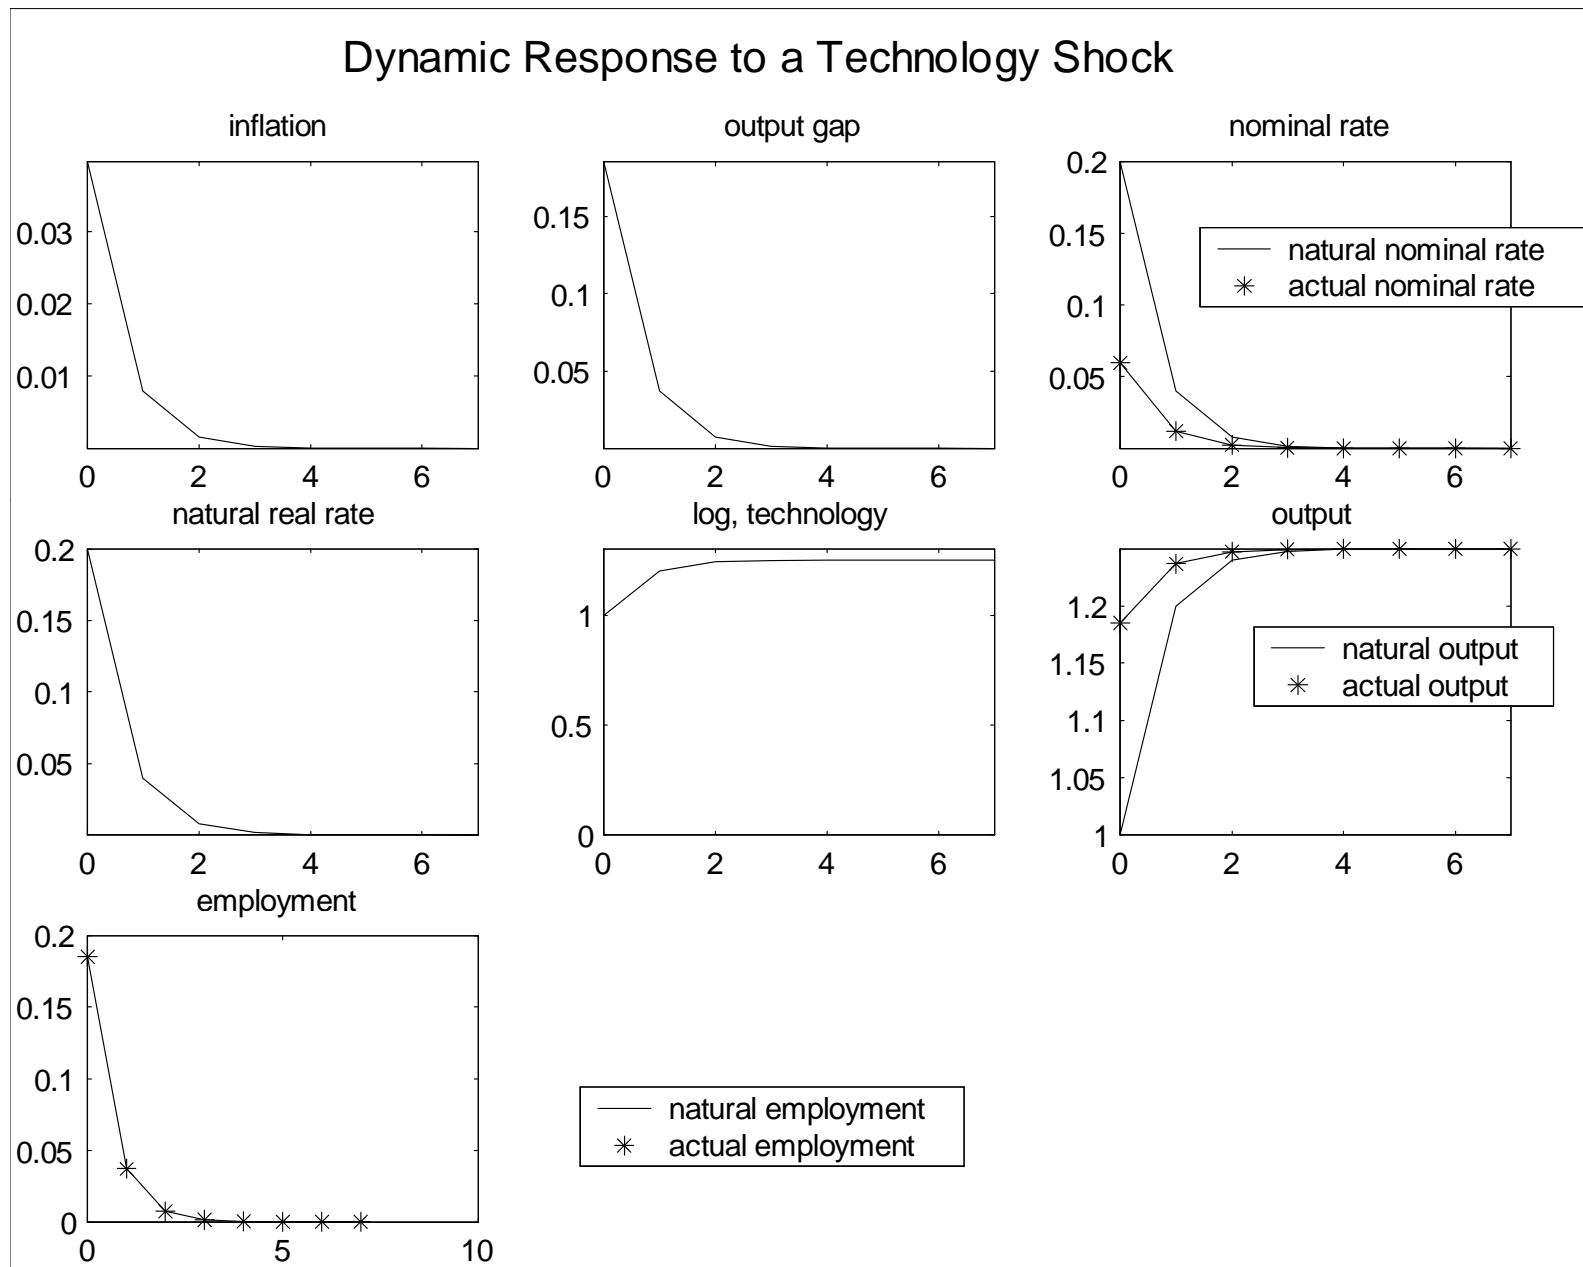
Dynamic Response to a Technology Shock

inflation

0.03
0.02
0.01
0
2
4
6

output gap

0.15
0.1
0.05
0
2
4
6

nominal rate

0.2
0.15
0.1
0.05
0
2
4
6

natural nominal rate
actual nominal rate

natural real rate

0.2
0.15
0.1
0.05
0
2
4
6

log, technology

1
0.5
0
0
2
4
6

output

1.2
1.15
1.1
1.05
1
0
2
4
6

natural output
actual output

employment

0.2
0.15
0.1
0.05
0
0
5
10

natural employment
actual employment